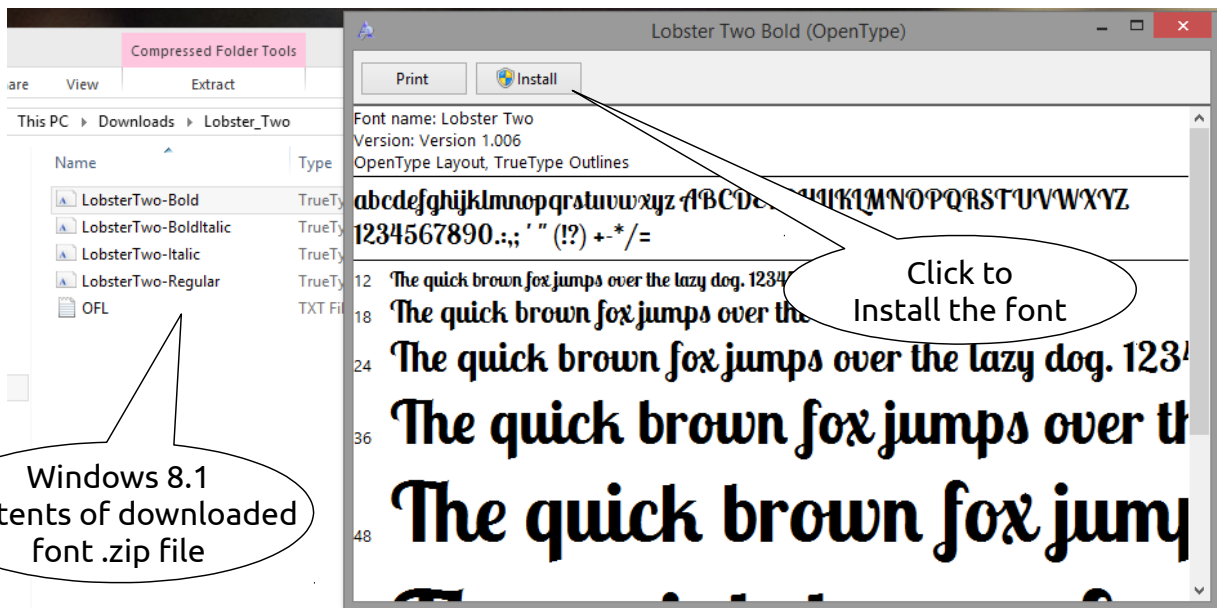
Compressed Folder Tools

are View Extract

This PC ▸ Downloads ▸ Lobster_Two

Name Type

LobsterTwo-Bold TrueTy
LobsterTwo-BoldItalic TrueTy
LobsterTwo-Italic TrueTy
LobsterTwo-Regular TrueTy
OFL TXT Fil

Windows 8.1
tents of downloaded
font .zip file

Lobster Two Bold (OpenType)

Print Install

Font name: Lobster Two
Version: Version 1.006
OpenType Layout, TrueType Outlines

abcdefghijklmnopqrstuvwxyz ABCDE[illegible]IJKLMNOPQRSTUVWXYZ
1234567890.:,; ' " (!?) +-*/=

12 The quick brown fox jumps over the lazy dog. 1234
18 The quick brown fox jumps over th
24 The quick brown fox jumps over the lazy dog. 1234
36 The quick brown fox jumps over th
48 The quick brown fox jum

Click to
Install the font